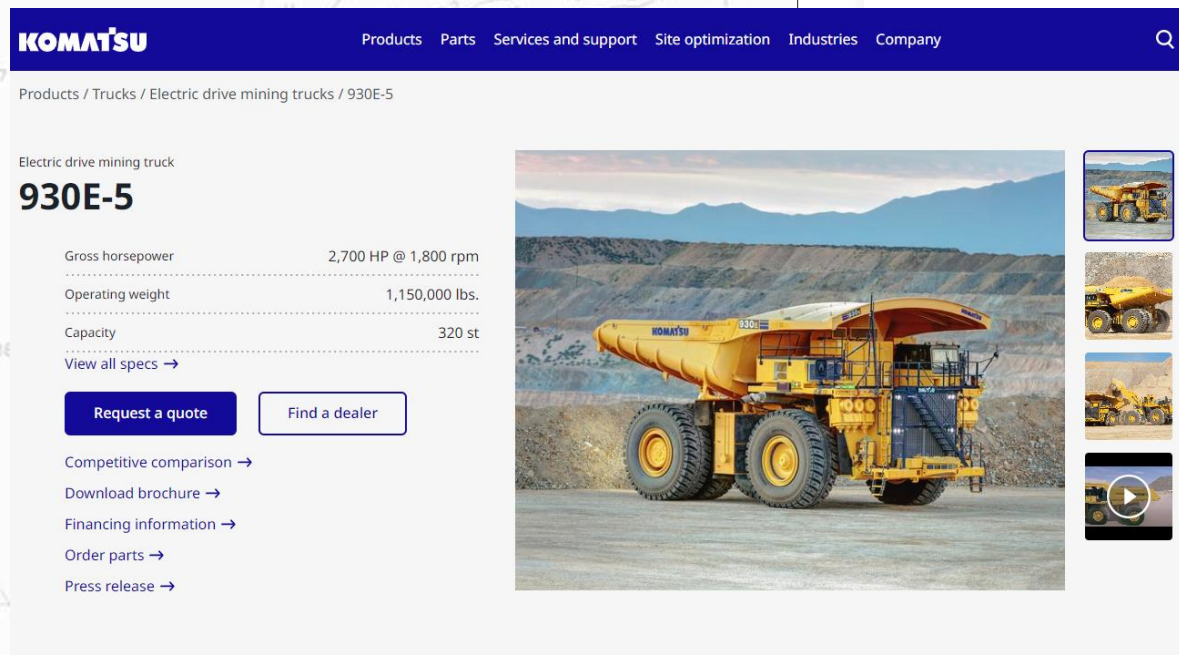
KOMATSU

Products Parts Services and support Site optimization Industries Company

Products / Trucks / Electric drive mining trucks / 930E-5

Electric drive mining truck

930E-5

| Gross horsepower | 2,700 HP @ 1,800 rpm |
|---|---|
| Operating weight | 1,150,000 lbs. |
| Capacity | 320 st |

View all specs →

Request a quote

Find a dealer

Competitive comparison →

Download brochure →

Financing information →

Order parts →

Press release →

KOMATSU

930E